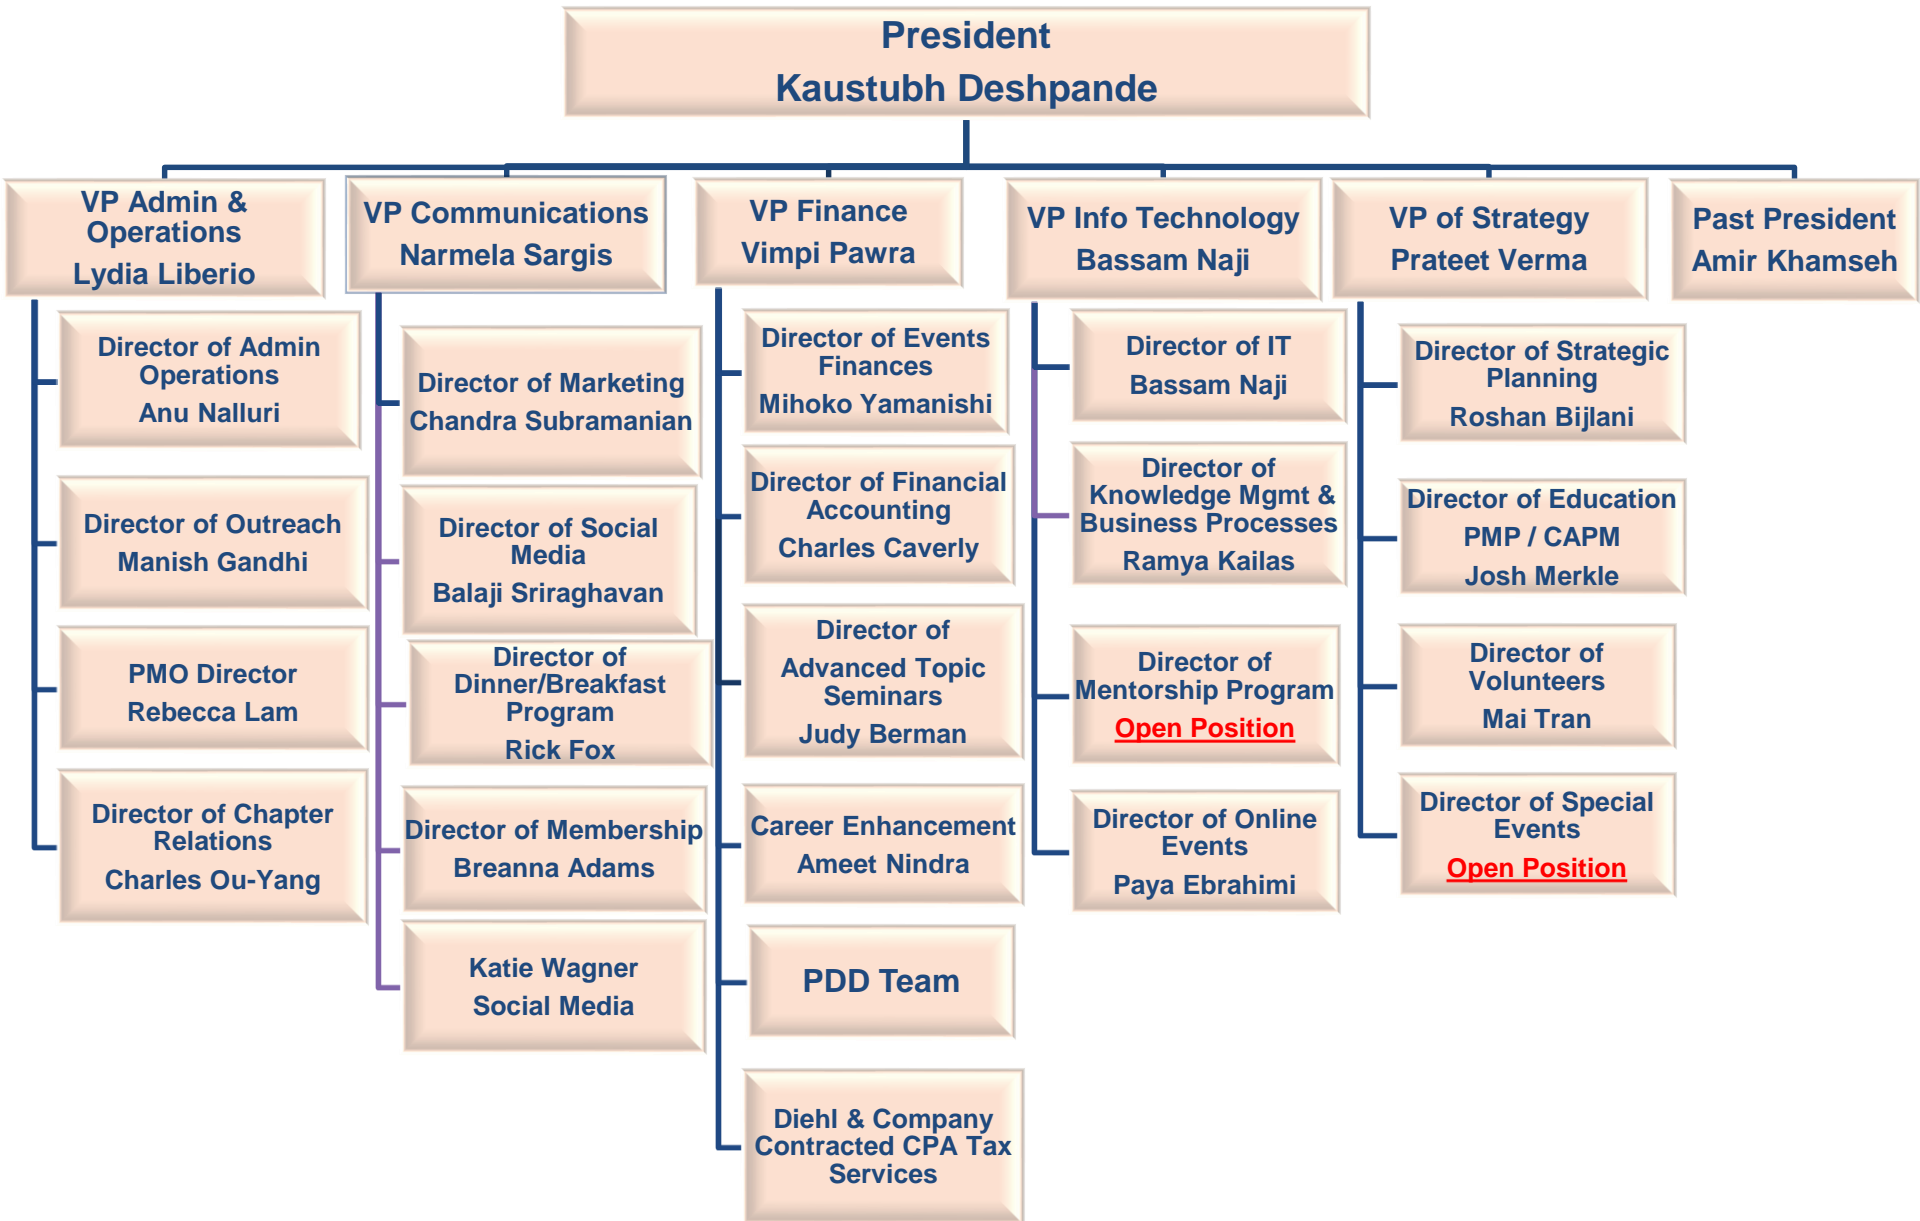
President
Kaustubh Deshpande

VP Admin & Operations
Lydia Liberio

Director of Admin Operations
Anu Nalluri

Director of Outreach
Manish Gandhi

PMO Director
Rebecca Lam

Director of Chapter Relations
Charles Ou-Yang

VP Communications
Narmela Sargis

Director of Marketing
Chandra Subramanian

Director of Social Media
Balaji Sriraghavan

Director of Dinner/Breakfast Program
Rick Fox

Director of Membership
Breanna Adams

Katie Wagner
Social Media

VP Finance
Vimpi Pawra

Director of Events Finances
Mihoko Yamanishi

Director of Financial Accounting
Charles Caverly

Director of Advanced Topic Seminars
Judy Berman

Career Enhancement
Ameet Nindra

PDD Team

Diehl & Company Contracted CPA Tax Services

VP Info Technology
Bassam Naji

Director of IT
Bassam Naji

Director of Knowledge Mgmt & Business Processes
Ramya Kailas

Director of Mentorship Program
Open Position

Director of Online Events
Paya Ebrahimi

VP of Strategy
Prateet Verma

Director of Strategic Planning
Roshan Bijlani

Director of Education PMP / CAPM
Josh Merkle

Director of Volunteers
Mai Tran

Director of Special Events
Open Position

Past President
Amir Khamseh